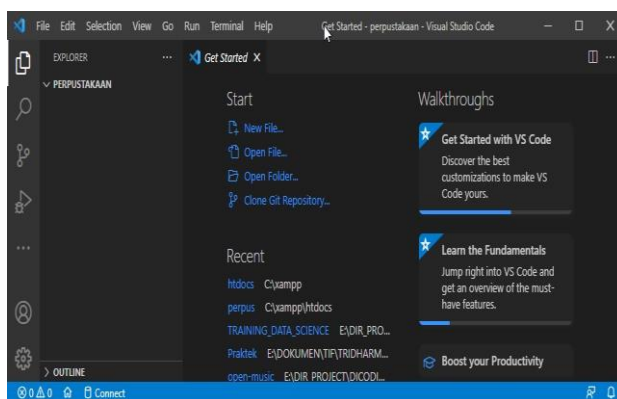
File Edit Selection View Go Run Terminal Help

Get Started - perpustakaan - Visual Studio Code

EXPLORER ...

PERPUSTAKAAN

Get Started X

Start

New File...

Open File...

Open Folder...

Clone Git Repository...

Recent

htdocs C:\xampp

perpus C:\xampp\htdocs

TRAINING_DATA_SCIENCE E:\DIR_PRO...

Praktek E:\DOKUMEN\TIF\TRIDHARM...

open-music E:\DIR_PROJECT\DICODI...

Walkthroughs

Get Started with VS Code

Discover the best customizations to make VS Code yours.

Learn the Fundamentals

Jump right into VS Code and get an overview of the must-have features.

Boost your Productivity

OUTLINE

⊗ 0 ⚠ 0 Connect